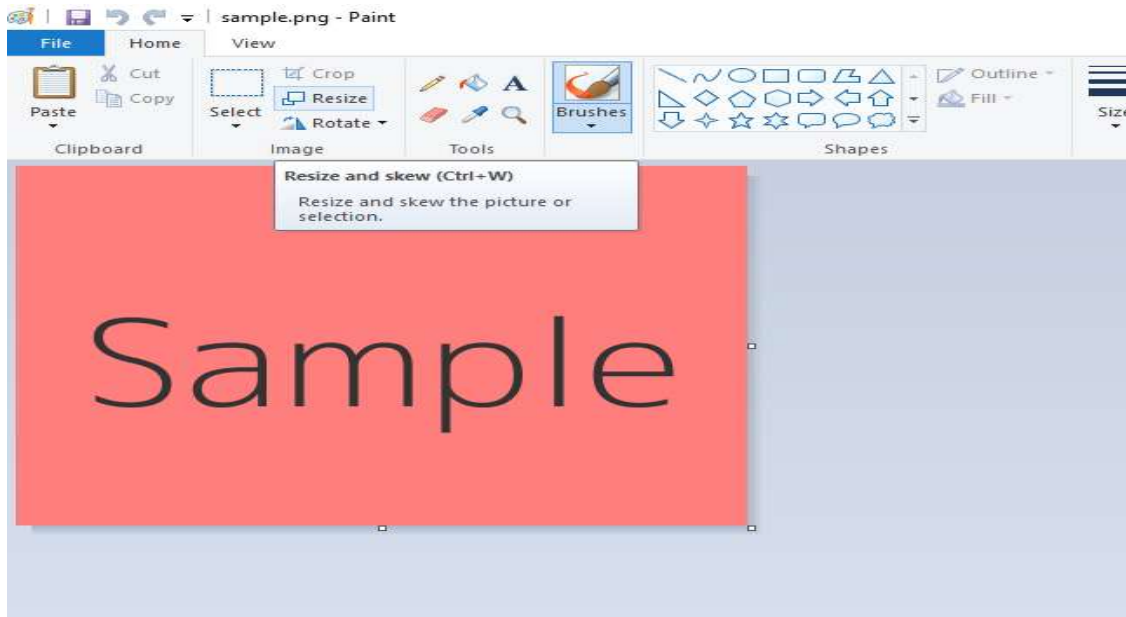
sample.png - Paint

File Home View

Paste
Cut
Copy
Clipboard

Select
Crop
Resize
Rotate
Image

A
Tools

Brushes

Outline
Fill
Shapes

Size

Resize and skew (Ctrl+W)

Resize and skew the picture or selection.

Sample